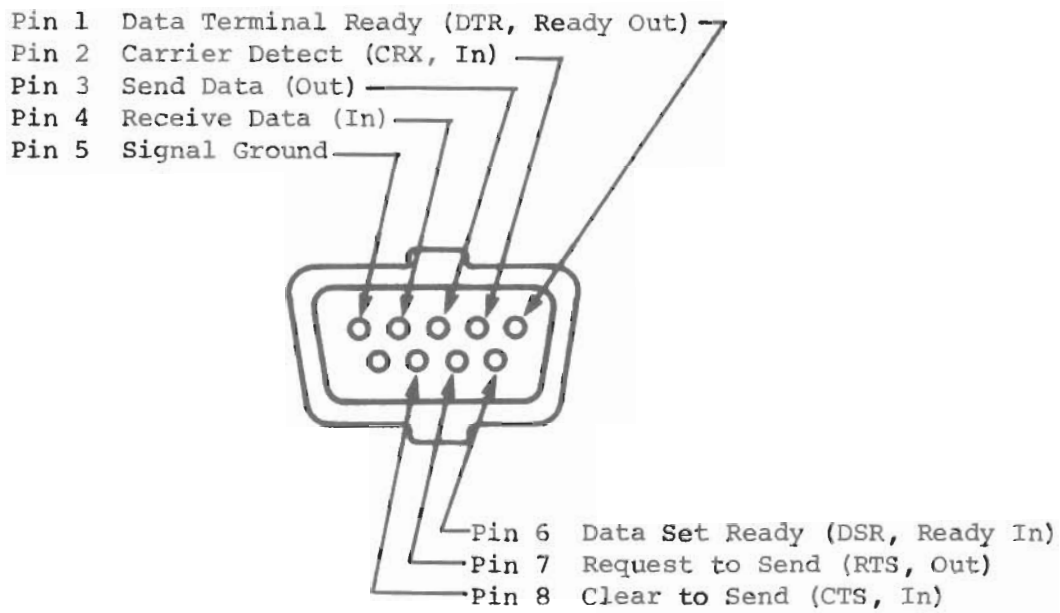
Pin 1 Data Terminal Ready (DTR, Ready Out)
Pin 2 Carrier Detect (CRX, In)
Pin 3 Send Data (Out)
Pin 4 Receive Data (In)
Pin 5 Signal Ground

Pin 6 Data Set Ready (DSR, Ready In)
Pin 7 Request to Send (RTS, Out)
Pin 8 Clear to Send (CTS, In)